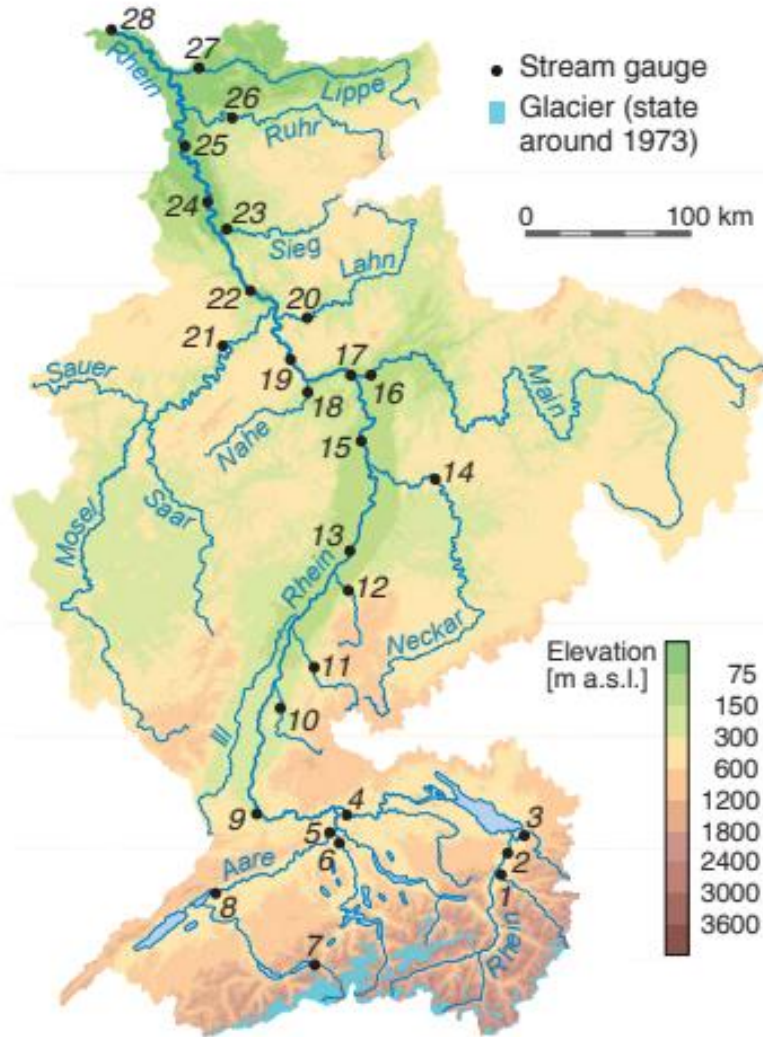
Stream gauge
Glacier (state around 1973)

0 100 km

28
27
26
25
24
23
22
21
20
19
18
17
16
15
14
13
12
11
10
9
8
7
6
5
4
3
2
1

Rhein
Lippe
Ruhr
Sieg
Lahn
Sauer
Main
Nahe
Mosel
Saar
Rhein
Neckar
Ill
Aare
Rhein

Elevation [m a.s.l.]
75
150
300
600
1200
1800
2400
3000
3600